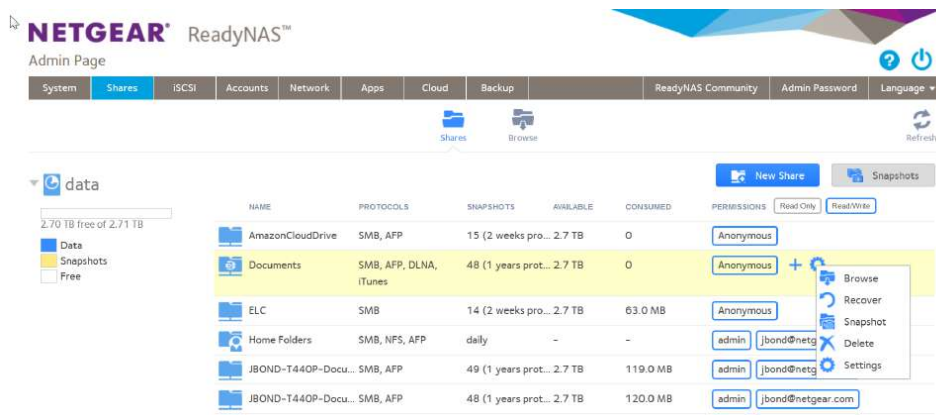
NETGEAR® ReadyNAS™

Admin Page

System | Shares | iSCSI | Accounts | Network | Apps | Cloud | Backup | ReadyNAS Community | Admin Password | Language

Shares  Browse  Refresh

data

2.70 TB free of 2.71 TB

Data
Snapshots
Free

New Share  Snapshots

| NAME | PROTOCOLS | SNAPSHOTS | AVAILABLE | CONSUMED | PERMISSIONS Read Only Read/Write |
|---|---|---|---|---|---|
| AmazonCloudDrive | SMB, AFP | 15 (2 weeks pro... | 2.7 TB | 0 | Anonymous |
| Documents | SMB, AFP, DLNA, iTunes | 48 (1 years prot... | 2.7 TB | 0 | Anonymous |
| ELC | SMB | 14 (2 weeks pro... | 2.7 TB | 63.0 MB | Anonymous |
| Home Folders | SMB, NFS, AFP | daily | – | – | admin jbond@netg |
| JBOND-T440P-Docu... | SMB, AFP | 49 (1 years prot... | 2.7 TB | 119.0 MB | admin jbond@netg |
| JBOND-T440P-Docu... | SMB, AFP | 49 (1 years prot... | 2.7 TB | 120.0 MB | admin jbond@netgear.com |

Browse
Recover
Snapshot
Delete
Settings